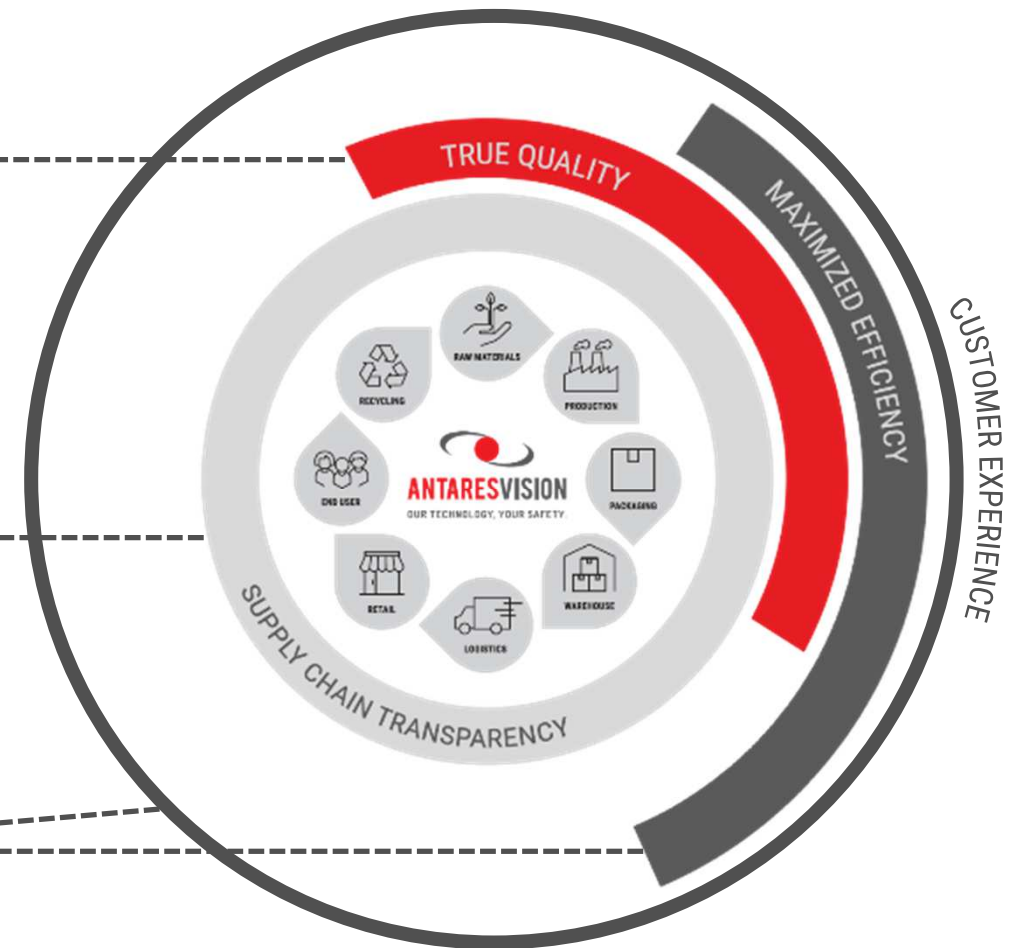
TRUE QUALITY

MAXIMIZED EFFICIENCY

CUSTOMER EXPERIENCE

RAW MATERIALS

PRODUCTION

PACKAGING

WAREHOUSE

LOGISTICS

RETAIL

END USER

RECYCLING

ANTARESVISION
OUR TECHNOLOGY, YOUR SAFETY.

SUPPLY CHAIN TRANSPARENCY